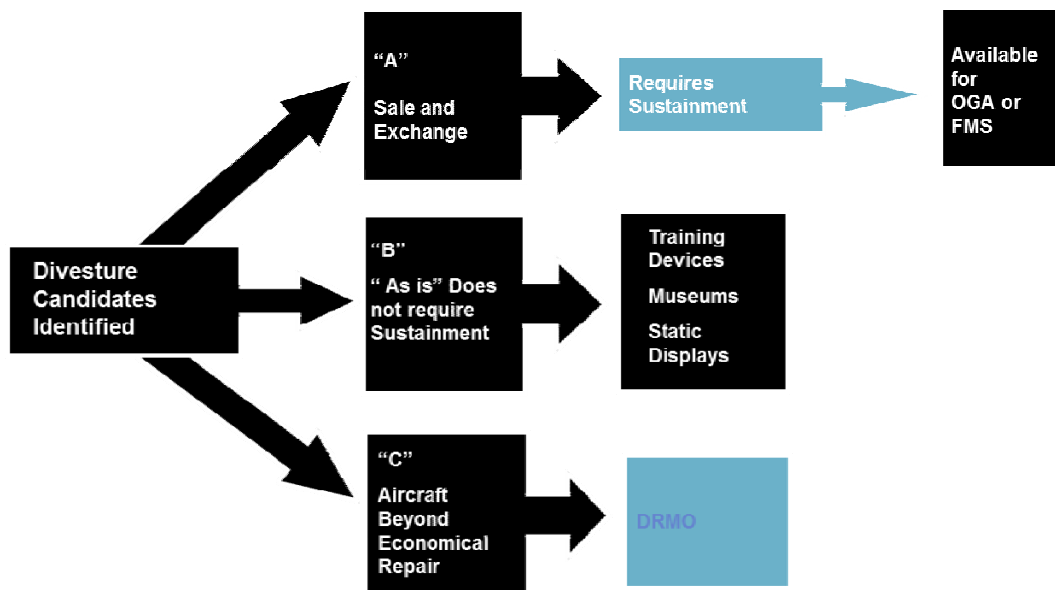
Divesture Candidates Identified

“A”

Sale and Exchange

Requires Sustainment

Available for OGA or FMS

“B”

“ As is” Does not require Sustainment

Training Devices

Museums

Static Displays

“C”

Aircraft Beyond Economical Repair

DRMO